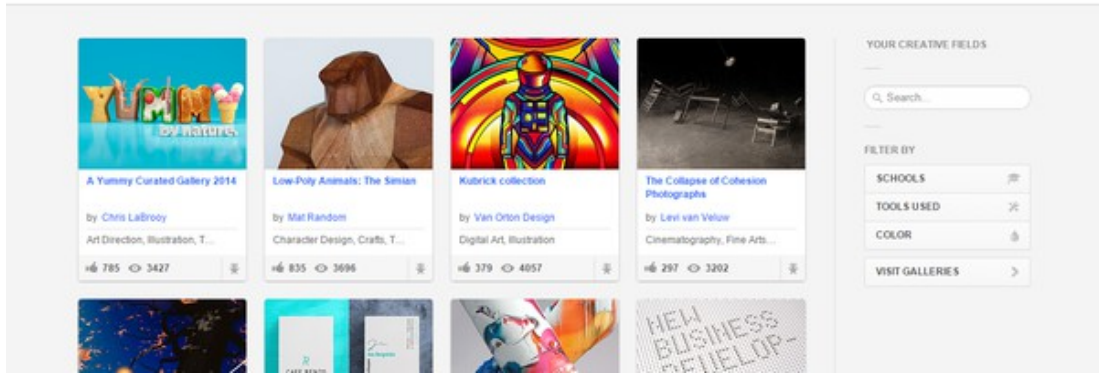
YUMMY by Nature

A Yummy Curated Gallery 2014

by Chris LaBrooy

Art Direction, Illustration, T...

785 3427

Low-Poly Animals: The Simian

by Mat Random

Character Design, Crafts, T...

835 3696

Kubrick collection

by Van Orton Design

Digital Art, Illustration

379 4057

The Collapse of Cohesion Photographs

by Levi van Veluw

Cinematography, Fine Arts...

297 3202

NEW BUSINESS DEVELOP-

YOUR CREATIVE FIELDS

Search...

FILTER BY

SCHOOLS

TOOLS USED

COLOR

VISIT GALLERIES